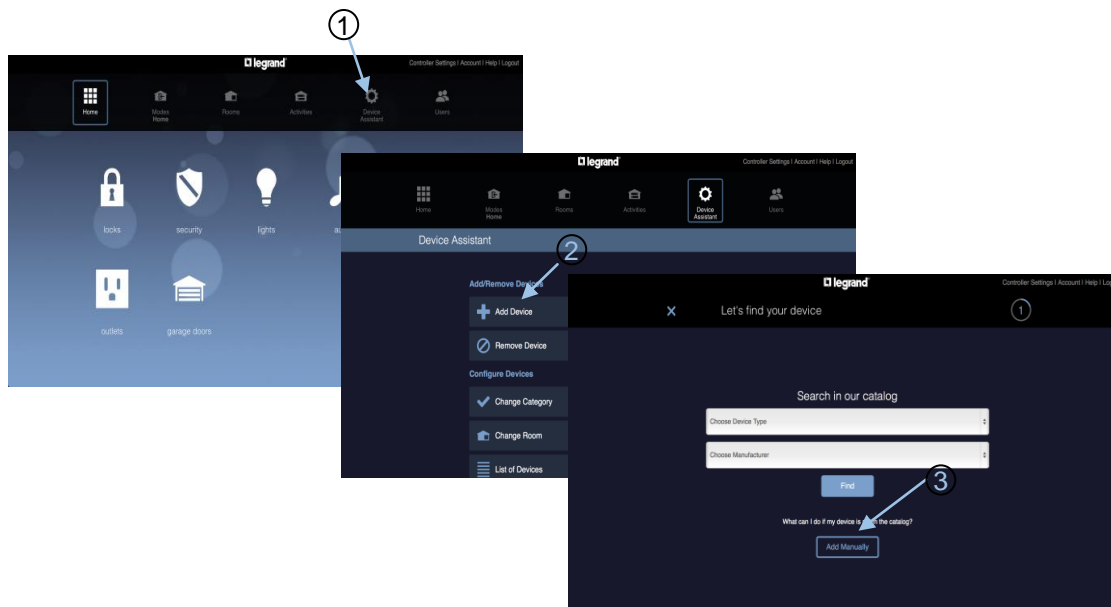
1

legrand

Controller Settings | Account | Help | Logout

Home

Modes
Home

Rooms

Activities

Device Assistant

Users

locks

security

lights

a

outlets

garage doors

legrand

Controller Settings | Account | Help | Logout

Home

Modes
Home

Rooms

Activities

Device Assistant

Users

Device Assistant

2

Add/Remove Devic

Add Device

Remove Device

Configure Devices

Change Category

Change Room

List of Devices

legrand

Controller Settings | Account | Help | Logo

Let's find your device

1

Search in our catalog

Choose Device Type

Choose Manufacturer

Find

3

What can I do if my device is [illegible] the catalog?

Add Manually